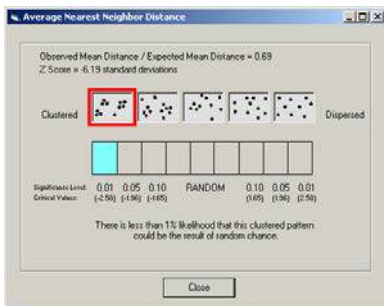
Average Nearest Neighbor Distance

Observed Mean Distance / Expected Mean Distance = 0.69
Z Score = -6.19 standard deviations

Clustered

Dispersed

Significance Level: 0.01 0.05 0.10 RANDOM 0.10 0.05 0.01
Critical Value: (-2.58) (-1.96) (-1.65) (1.65) (1.96) (2.58)

There is less than 1% likelihood that this clustered pattern could be the result of random chance.

Close